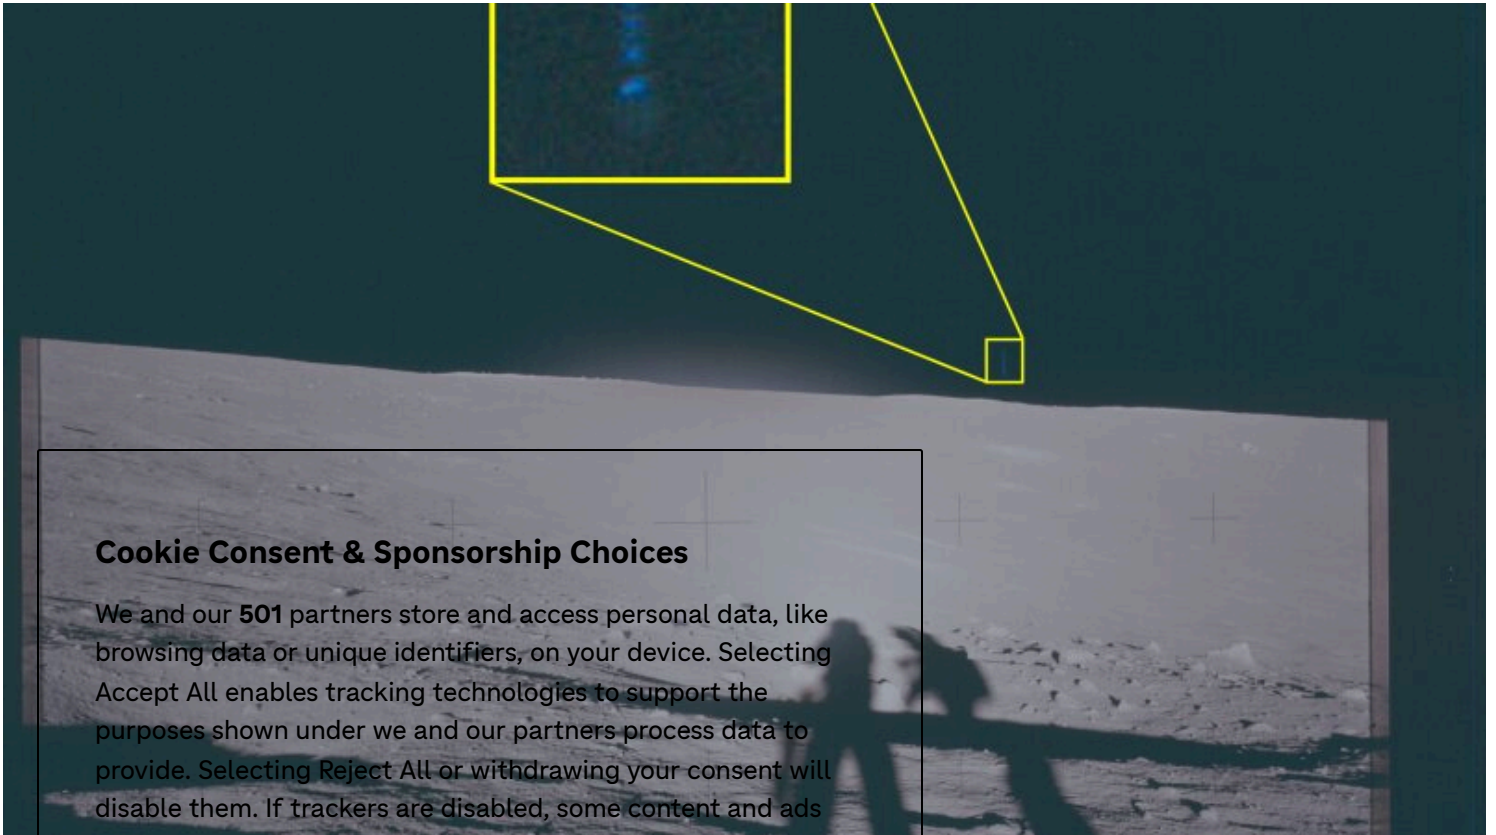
Cookie Consent & Sponsorship Choices

We and our **501** partners store and access personal data, like browsing data or unique identifiers, on your device. Selecting Accept All enables tracking technologies to support the purposes shown under we and our partners process data to provide. Selecting Reject All or withdrawing your consent will disable them. If trackers are disabled, some content and ads